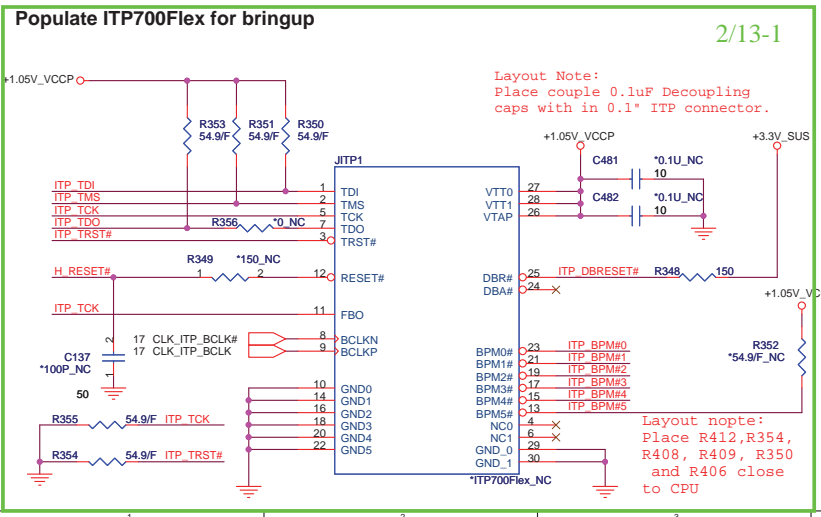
Populate ITP700Flex for bringup

2/13-1

Layout Note:
Place couple 0.1uF Decoupling caps with in 0.1" ITP connector.

+1.05V_VCCP

R353 54.9/F
R351 54.9/F
R350 54.9/F

+1.05V_VCCP
+3.3V_SUS

JITP1

C481 *0.1U_NC 10
C482 *0.1U_NC 10

ITP_TDI
ITP_TMS
ITP_TCK
ITP_TDO
ITP_TRST#

R356 *0_NC

1 TDI
2 TMS
5 TCK
7 TDO
3 TRST#

VTT0 27
VTT1 28
VTAP 26

R349 *150_NC
1 2

H_RESET#

12 RESET#

DBR# 25 ITP_DBRESET# R348 150
DBA# 24

+1.05V_VC

ITP_TCK
11 FBO

17 CLK_ITP_BCLK#
17 CLK_ITP_BCLK

8 BCLKN
9 BCLKP

C137 *100P_NC
50

R352 *54.9/F_NC

BPM0# 23 ITP_BPM#0
BPM1# 21 ITP_BPM#1
BPM2# 19 ITP_BPM#2
BPM3# 17 ITP_BPM#3
BPM4# 15 ITP_BPM#4
BPM5# 13 ITP_BPM#5

10 GND0
14 GND1
16 GND2
18 GND3
20 GND4
22 GND5

NC0 4
NC1 6
GND_0 29
GND_1 30

R355 54.9/F ITP_TCK
R354 54.9/F ITP_TRST#

*ITP700Flex_NC

Layout nopte:
Place R412,R354, R408, R409, R350 and R406 close to CPU